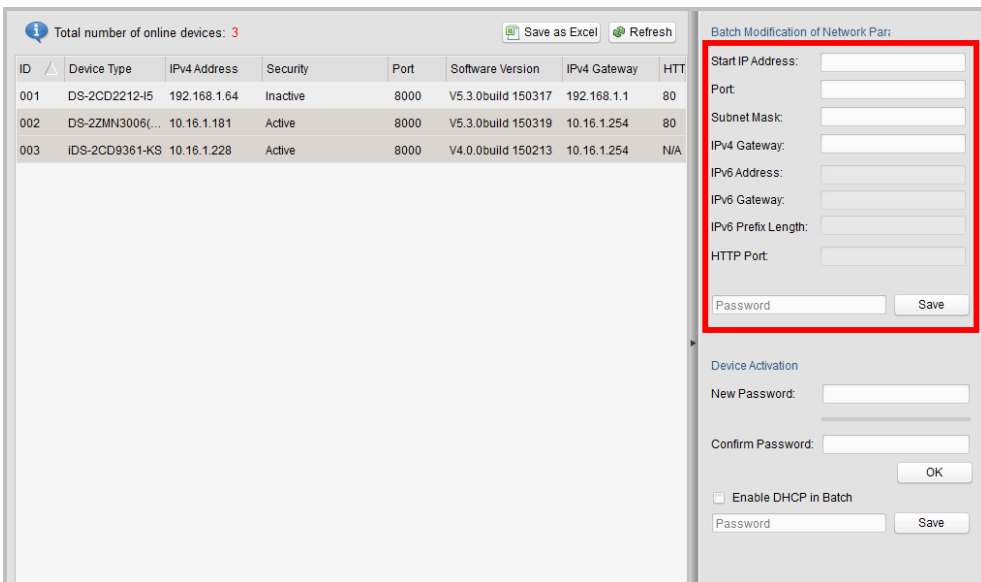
Total number of online devices: 3

Save as Excel Refresh

| ID | Device Type | IPv4 Address | Security | Port | Software Version | IPv4 Gateway | HTT |
|---|---|---|---|---|---|---|---|
| 001 | DS-2CD2212-I5 | 192.168.1.64 | Inactive | 8000 | V5.3.0build 150317 | 192.168.1.1 | 80 |
| 002 | DS-2ZMN3006(... | 10.16.1.181 | Active | 8000 | V5.3.0build 150319 | 10.16.1.254 | 80 |
| 003 | iDS-2CD9361-KS | 10.16.1.228 | Active | 8000 | V4.0.0build 150213 | 10.16.1.254 | N/A |

Batch Modification of Network Para

Start IP Address:
Port:
Subnet Mask:
IPv4 Gateway:
IPv6 Address:
IPv6 Gateway:
IPv6 Prefix Length:
HTTP Port:

Password
Save

Device Activation

New Password:

Confirm Password:

OK

Enable DHCP in Batch

Password
Save